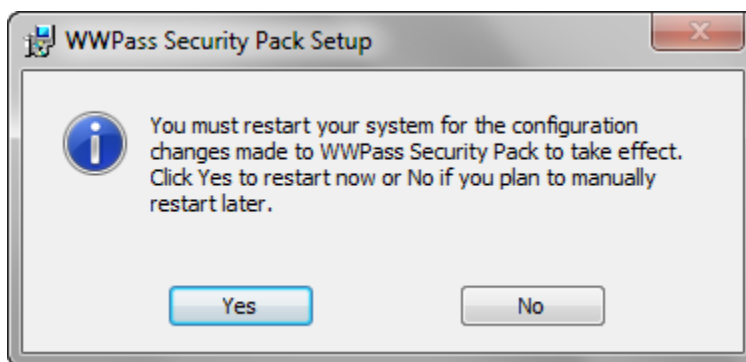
WWPass Security Pack Setup

You must restart your system for the configuration changes made to WWPass Security Pack to take effect. Click Yes to restart now or No if you plan to manually restart later.

Yes

No